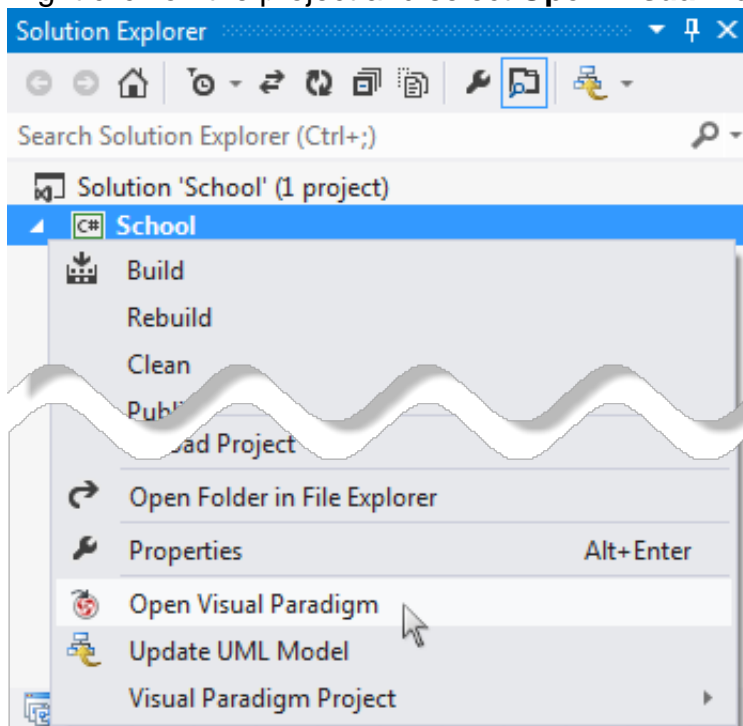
Solution Explorer

Search Solution Explorer (Ctrl+;)

Solution 'School' (1 project)

School

Build

Rebuild

Clean

Publ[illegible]

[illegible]oad Project

Open Folder in File Explorer

Properties Alt+Enter

Open Visual Paradigm

Update UML Model

Visual Paradigm Project